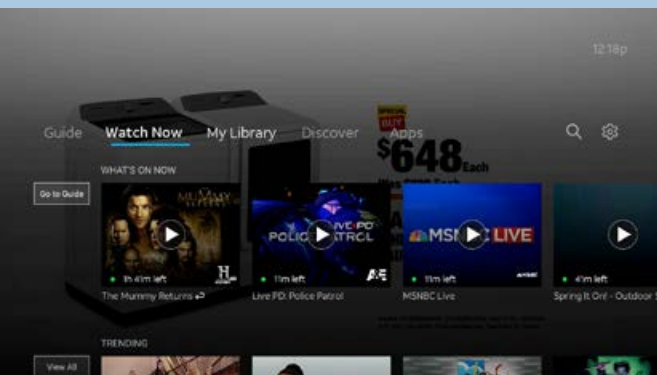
12:18p

Guide Watch Now My Library Discover Apps

SPECIAL BUY
$648 Each

WHAT'S ON NOW

Go to Guide

THE MUMMY RETURNS

1h 41m left
The Mummy Returns

LIVE PD POLICE PATROL

11m left
Live PD: Police Patrol

MSNBC LIVE

11m left
MSNBC Live

4m left
Spring It On! - Outdoor S

TRENDING

View All